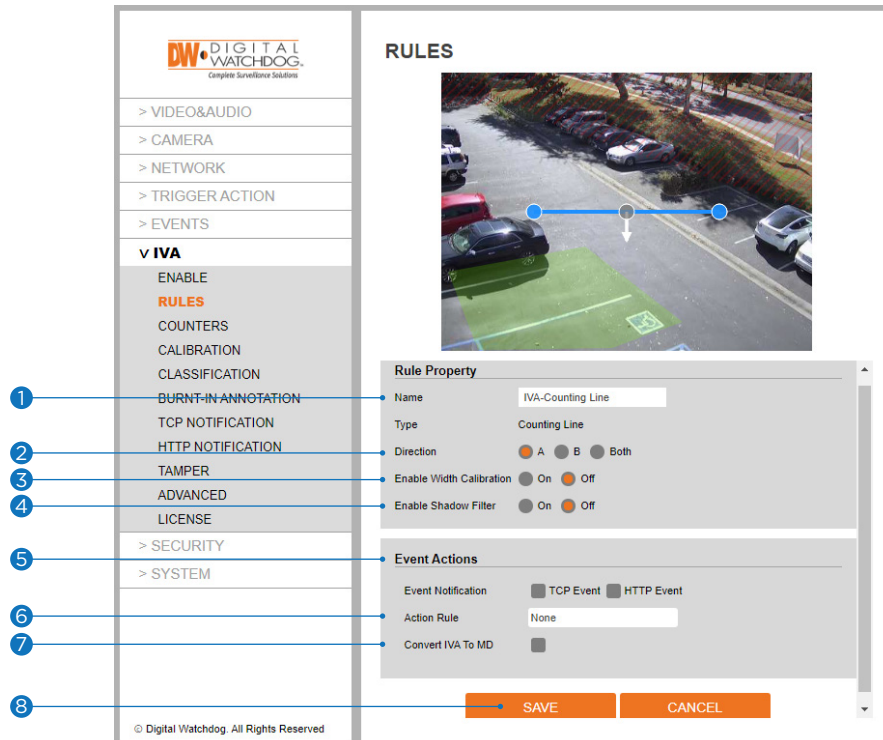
DW DIGITAL WATCHDOG. Complete Surveillance Solutions

> VIDEO&AUDIO
> CAMERA
> NETWORK
> TRIGGER ACTION
> EVENTS
v IVA
ENABLE
RULES
COUNTERS
CALIBRATION
CLASSIFICATION
BURNT-IN ANNOTATION
TCP NOTIFICATION
HTTP NOTIFICATION
TAMPER
ADVANCED
LICENSE
> SECURITY
> SYSTEM

© Digital Watchdog. All Rights Reserved

RULES

Rule Property
Name IVA-Counting Line
Type Counting Line
Direction A B Both
Enable Width Calibration On Off
Enable Shadow Filter On Off

Event Actions
Event Notification TCP Event HTTP Event
Action Rule None
Convert IVA To MD

SAVE CANCEL

1
2
3
4
5
6
7
8